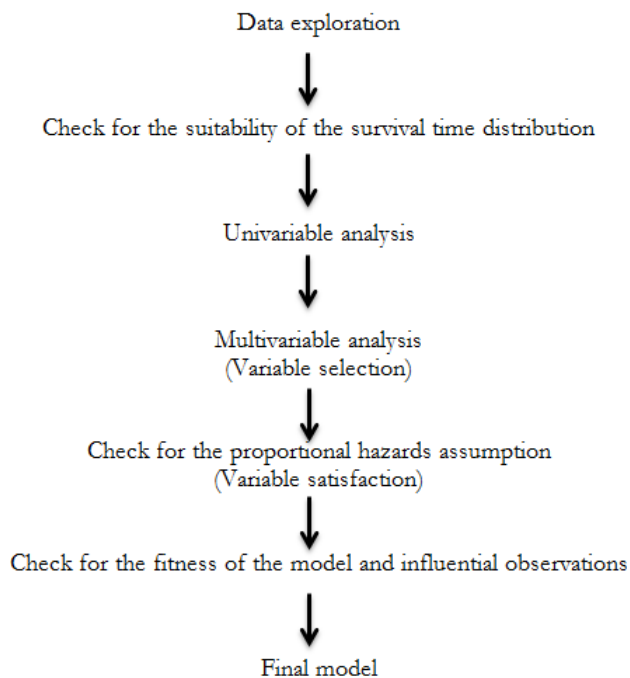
Data exploration

Check for the suitability of the survival time distribution

Univariable analysis

Multivariable analysis
(Variable selection)

Check for the proportional hazards assumption
(Variable satisfaction)

Check for the fitness of the model and influential observations

Final model